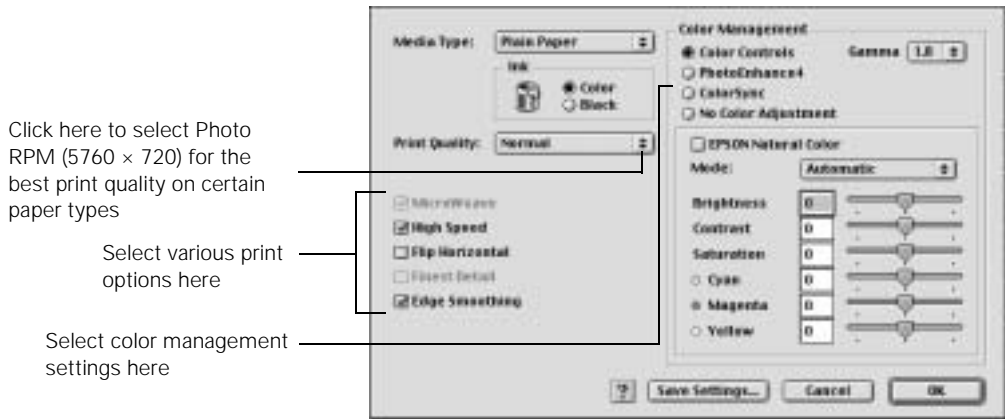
Click here to select Photo RPM (5760 × 720) for the best print quality on certain paper types

Select various print options here

Select color management settings here

Media Type: Plain Paper

Ink

Color

Black

Print Quality: Normal

MicroWeave

High Speed

Flip Horizontal

Finest Detail

Edge Smoothing

Color Management

Color Controls

Gamma 1.8

PhotoEnhance4

ColorSync

No Color Adjustment

EPSON Natural Color

Mode: Automatic

Brightness 0

Contrast 0

Saturation 0

Cyan 0

Magenta 0

Yellow 0

?

Save Settings...

Cancel

OK